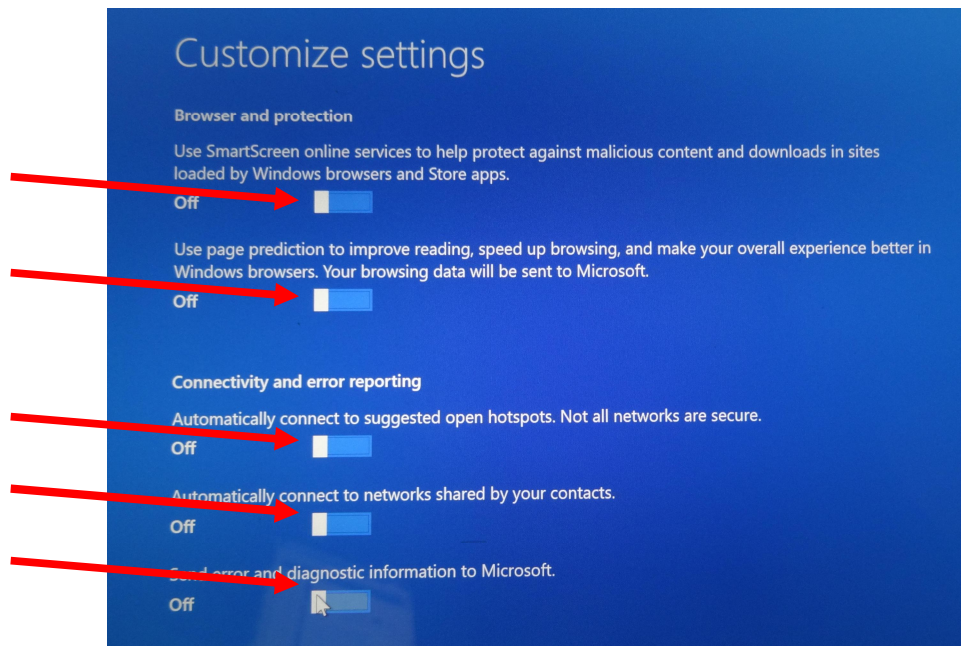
Customize settings

Browser and protection

Use SmartScreen online services to help protect against malicious content and downloads in sites loaded by Windows browsers and Store apps.

Off

Use page prediction to improve reading, speed up browsing, and make your overall experience better in Windows browsers. Your browsing data will be sent to Microsoft.

Off

Connectivity and error reporting

Automatically connect to suggested open hotspots. Not all networks are secure.

Off

Automatically connect to networks shared by your contacts.

Off

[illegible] error and diagnostic information to Microsoft.

Off